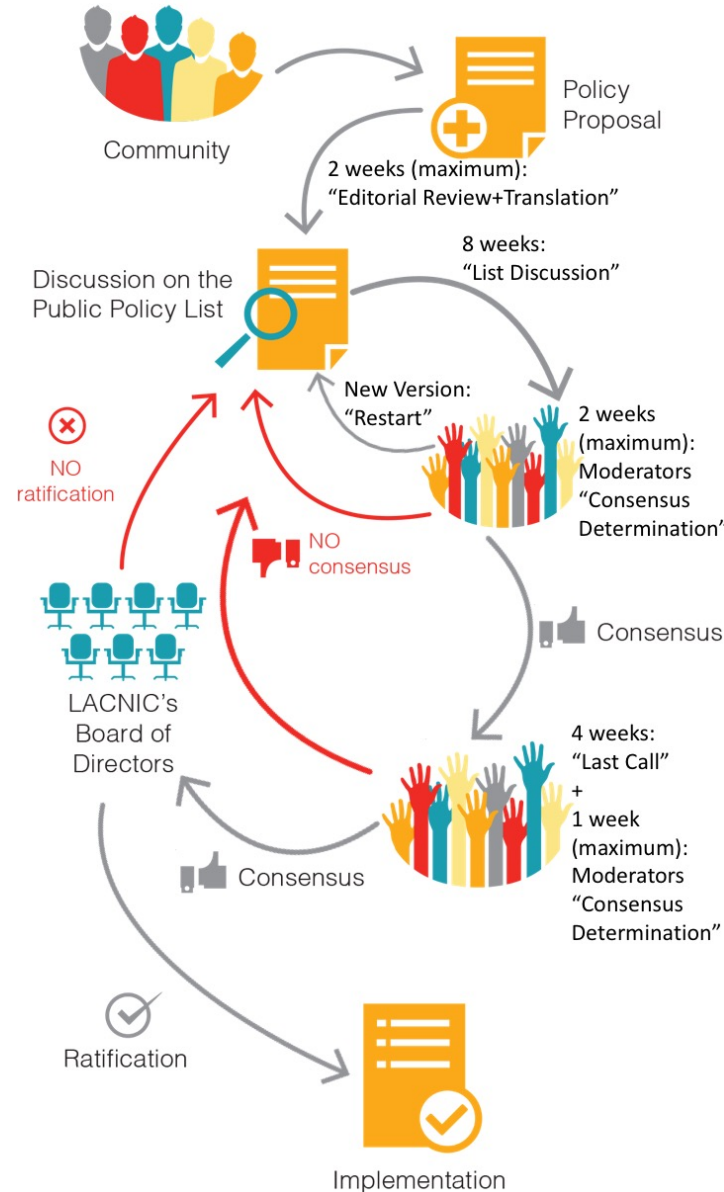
Community

Policy Proposal

2 weeks (maximum): “Editorial Review+Translation”

Discussion on the Public Policy List

8 weeks: “List Discussion”

New Version: “Restart”

2 weeks (maximum): Moderators “Consensus Determination”

NO ratification

NO consensus

Consensus

LACNIC’s Board of Directors

4 weeks: “Last Call” + 1 week (maximum): Moderators “Consensus Determination”

Consensus

Ratification

Implementation